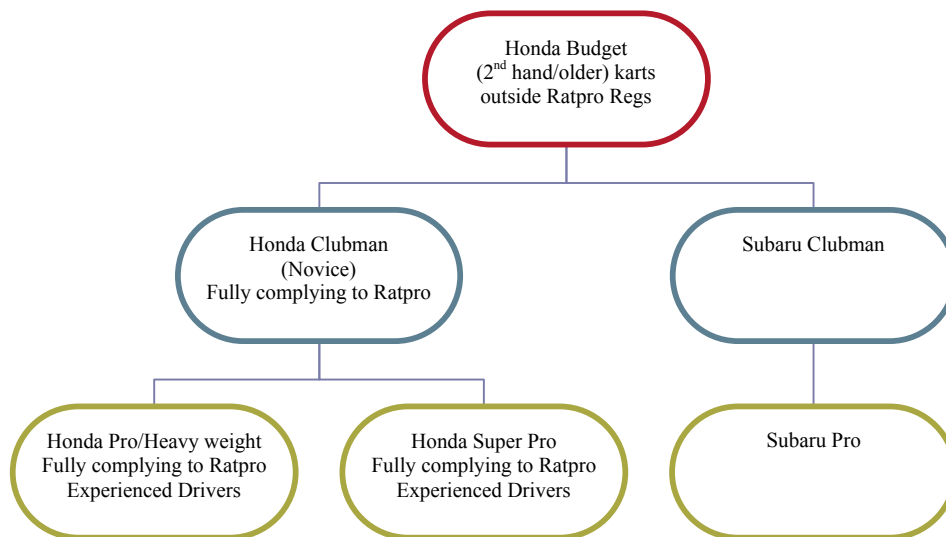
Honda Budget
($2^{nd}$ hand/older) karts
outside Ratpro Regs

Honda Clubman
(Novice)
Fully complying to Ratpro

Subaru Clubman

Honda Pro/Heavy weight
Fully complying to Ratpro
Experienced Drivers

Honda Super Pro
Fully complying to Ratpro
Experienced Drivers

Subaru Pro